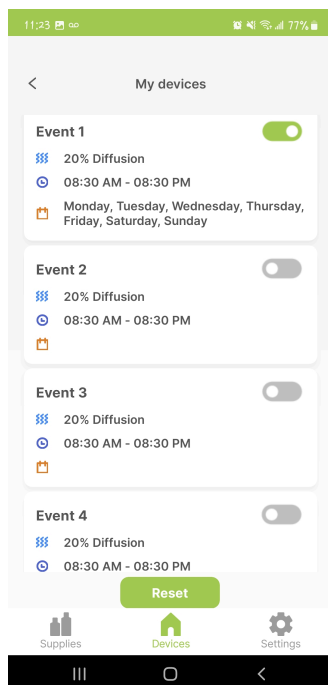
11:23 77%

<

My devices

Event 1

20% Diffusion

08:30 AM - 08:30 PM

Monday, Tuesday, Wednesday, Thursday, Friday, Saturday, Sunday

Event 2

20% Diffusion

08:30 AM - 08:30 PM

Event 3

20% Diffusion

08:30 AM - 08:30 PM

Event 4

20% Diffusion

08:30 AM - 08:30 PM

Reset

Supplies

Devices

Settings